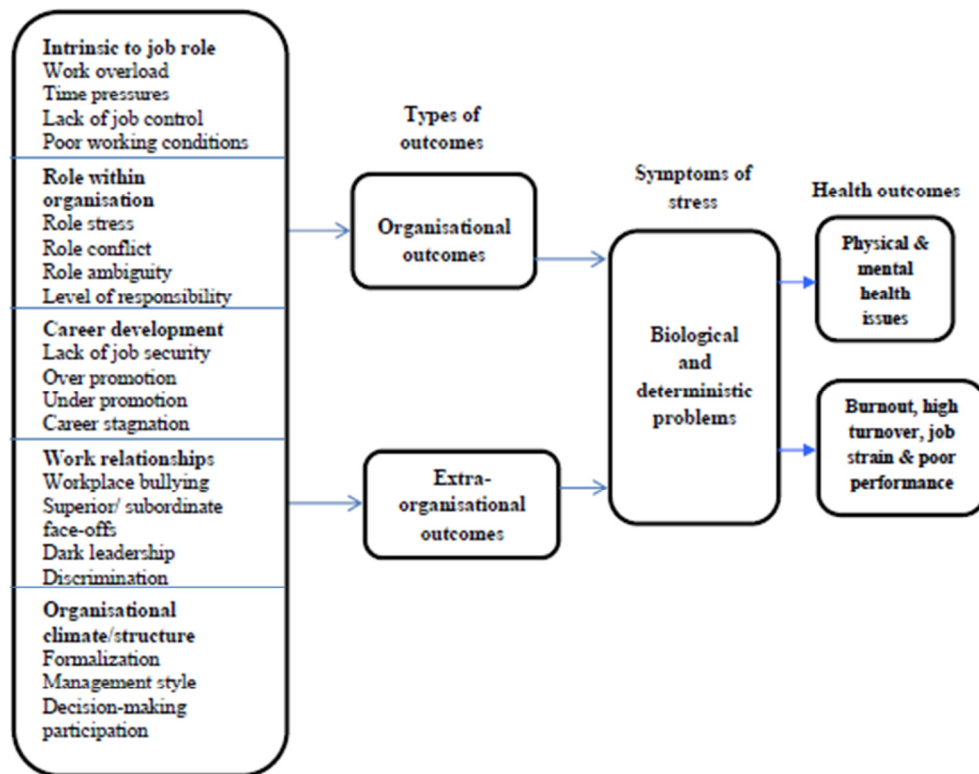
Intrinsic to job role
Work overload
Time pressures
Lack of job control
Poor working conditions

Role within organisation
Role stress
Role conflict
Role ambiguity
Level of responsibility

Career development
Lack of job security
Over promotion
Under promotion
Career stagnation

Work relationships
Workplace bullying
Superior/ subordinate face-offs
Dark leadership
Discrimination

Organisational climate/structure
Formalization
Management style
Decision-making participation

Types of outcomes

Organisational outcomes

Extra-organisational outcomes

Symptoms of stress

Biological and deterministic problems

Health outcomes

Physical & mental health issues

Burnout, high turnover, job strain & poor performance